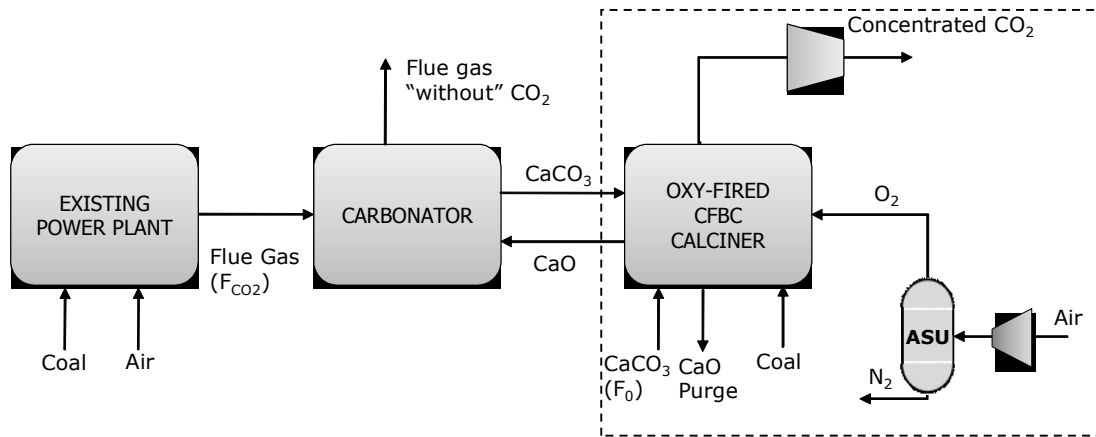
Concentrated $CO_2$

Flue gas "without" $CO_2$

EXISTING POWER PLANT

CARBONATOR

$CaCO_3$

OXY-FIRED CFBC CALCINER

$O_2$

Flue Gas ($F_{CO2}$)

CaO

Coal

Air

$CaCO_3$ ($F_0$)

CaO Purge

Coal

ASU

Air

$N_2$